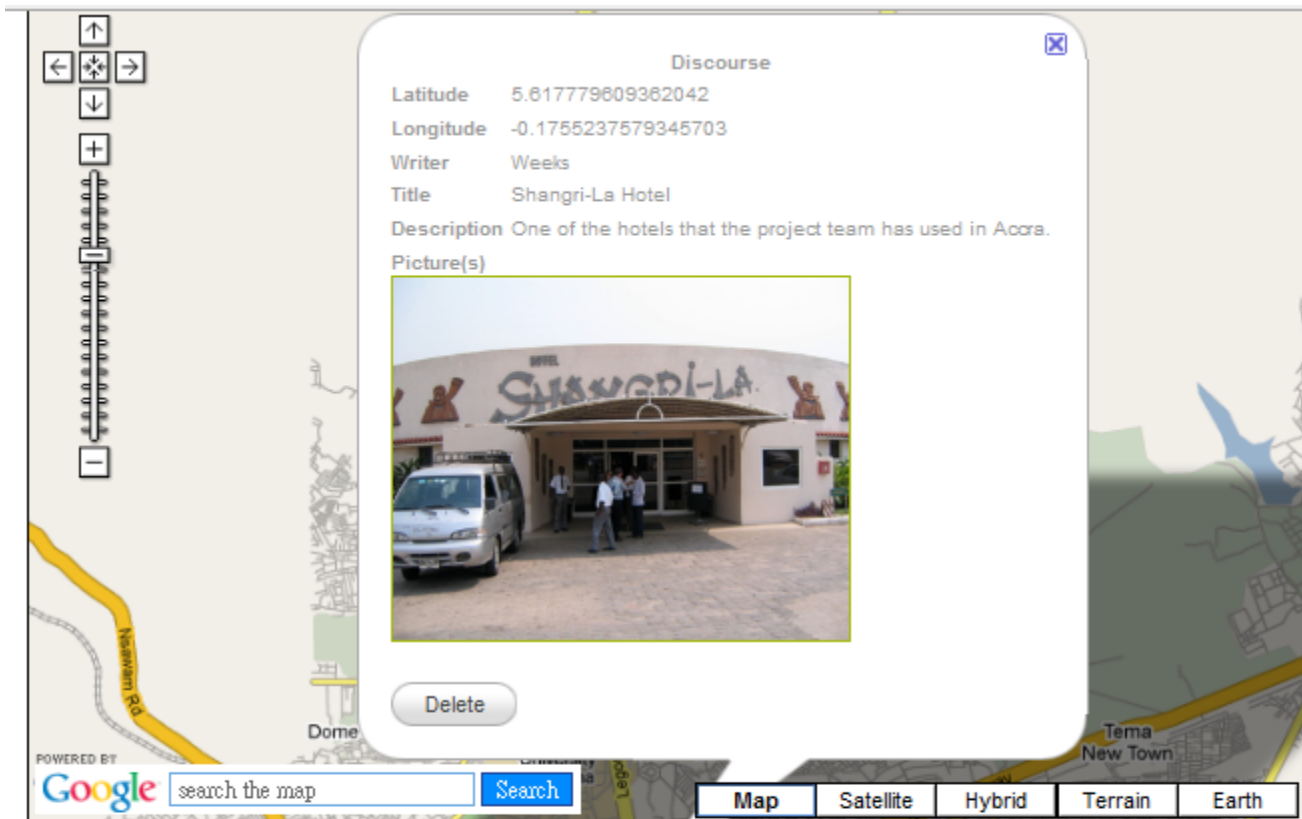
Discourse

Latitude 5.617779609362042

Longitude -0.1755237579345703

Writer Weeks

Title Shangri-La Hotel

Description One of the hotels that the project team has used in Accra.

Picture(s)

HOTEL

SHANGRI-LA

Delete

Nsawam Rd

Dome

Tema New Town

POWERED BY

Google

search the map

Search

| Map | Satellite | Hybrid | Terrain | Earth |
|---|---|---|---|---|